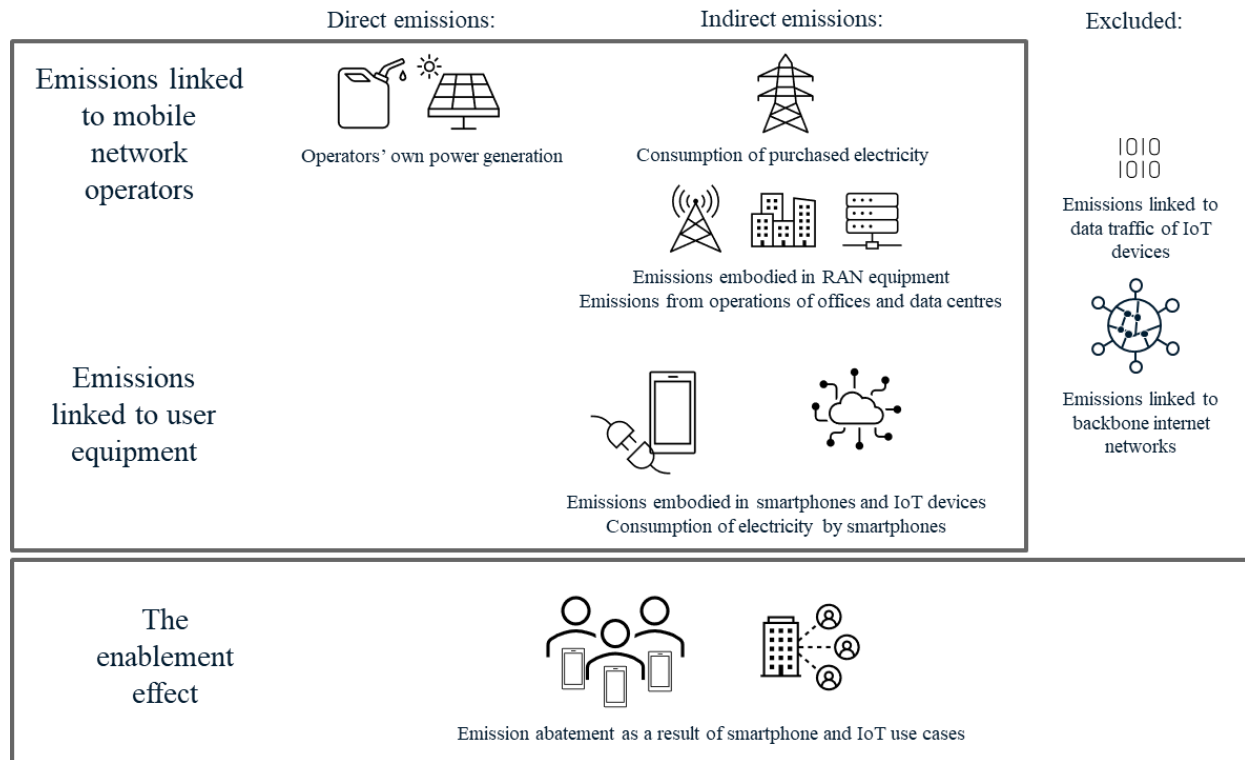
Direct emissions:

Indirect emissions:

Excluded:

Emissions linked to mobile network operators

Operators' own power generation

Consumption of purchased electricity

Emissions embodied in RAN equipment
Emissions from operations of offices and data centres

1010
1010

Emissions linked to data traffic of IoT devices

Emissions linked to backbone internet networks

Emissions linked to user equipment

Emissions embodied in smartphones and IoT devices
Consumption of electricity by smartphones

The enablement effect

Emission abatement as a result of smartphone and IoT use cases